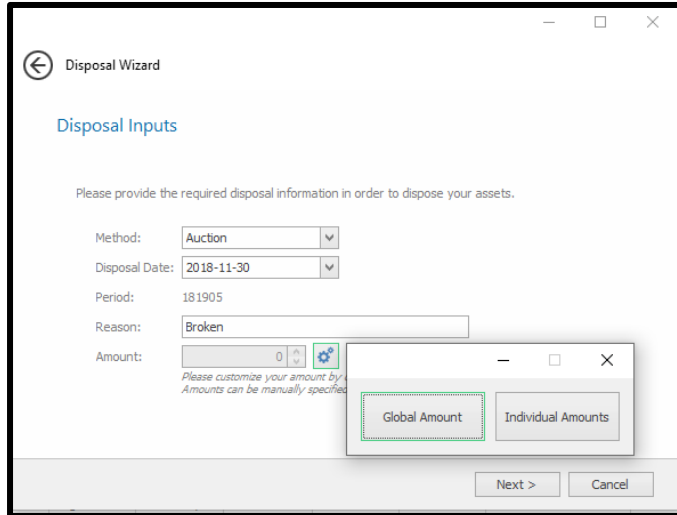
Disposal Wizard

Disposal Inputs

Please provide the required disposal information in order to dispose your assets.

Method: Auction

Disposal Date: 2018-11-30

Period: 181905

Reason: Broken

Amount: 0

Please customize your amount by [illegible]
Amounts can be manually specified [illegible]

Global Amount

Individual Amounts

Next >

Cancel